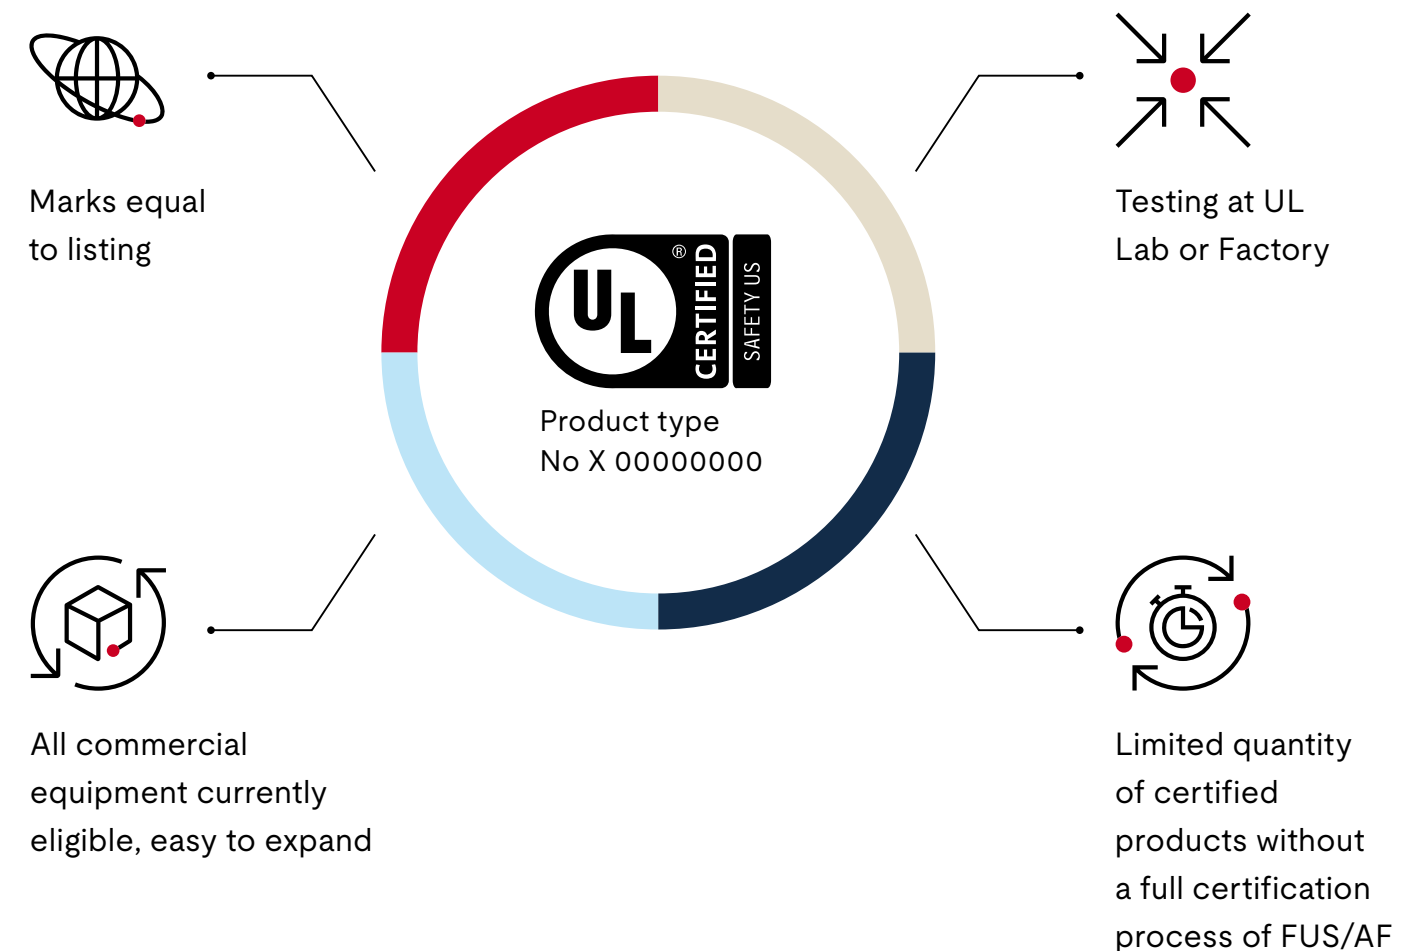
Marks equal to listing

Testing at UL Lab or Factory

UL ® CERTIFIED SAFETY US

Product type
No X 00000000

All commercial equipment currently eligible, easy to expand

Limited quantity of certified products without a full certification process of FUS/AF